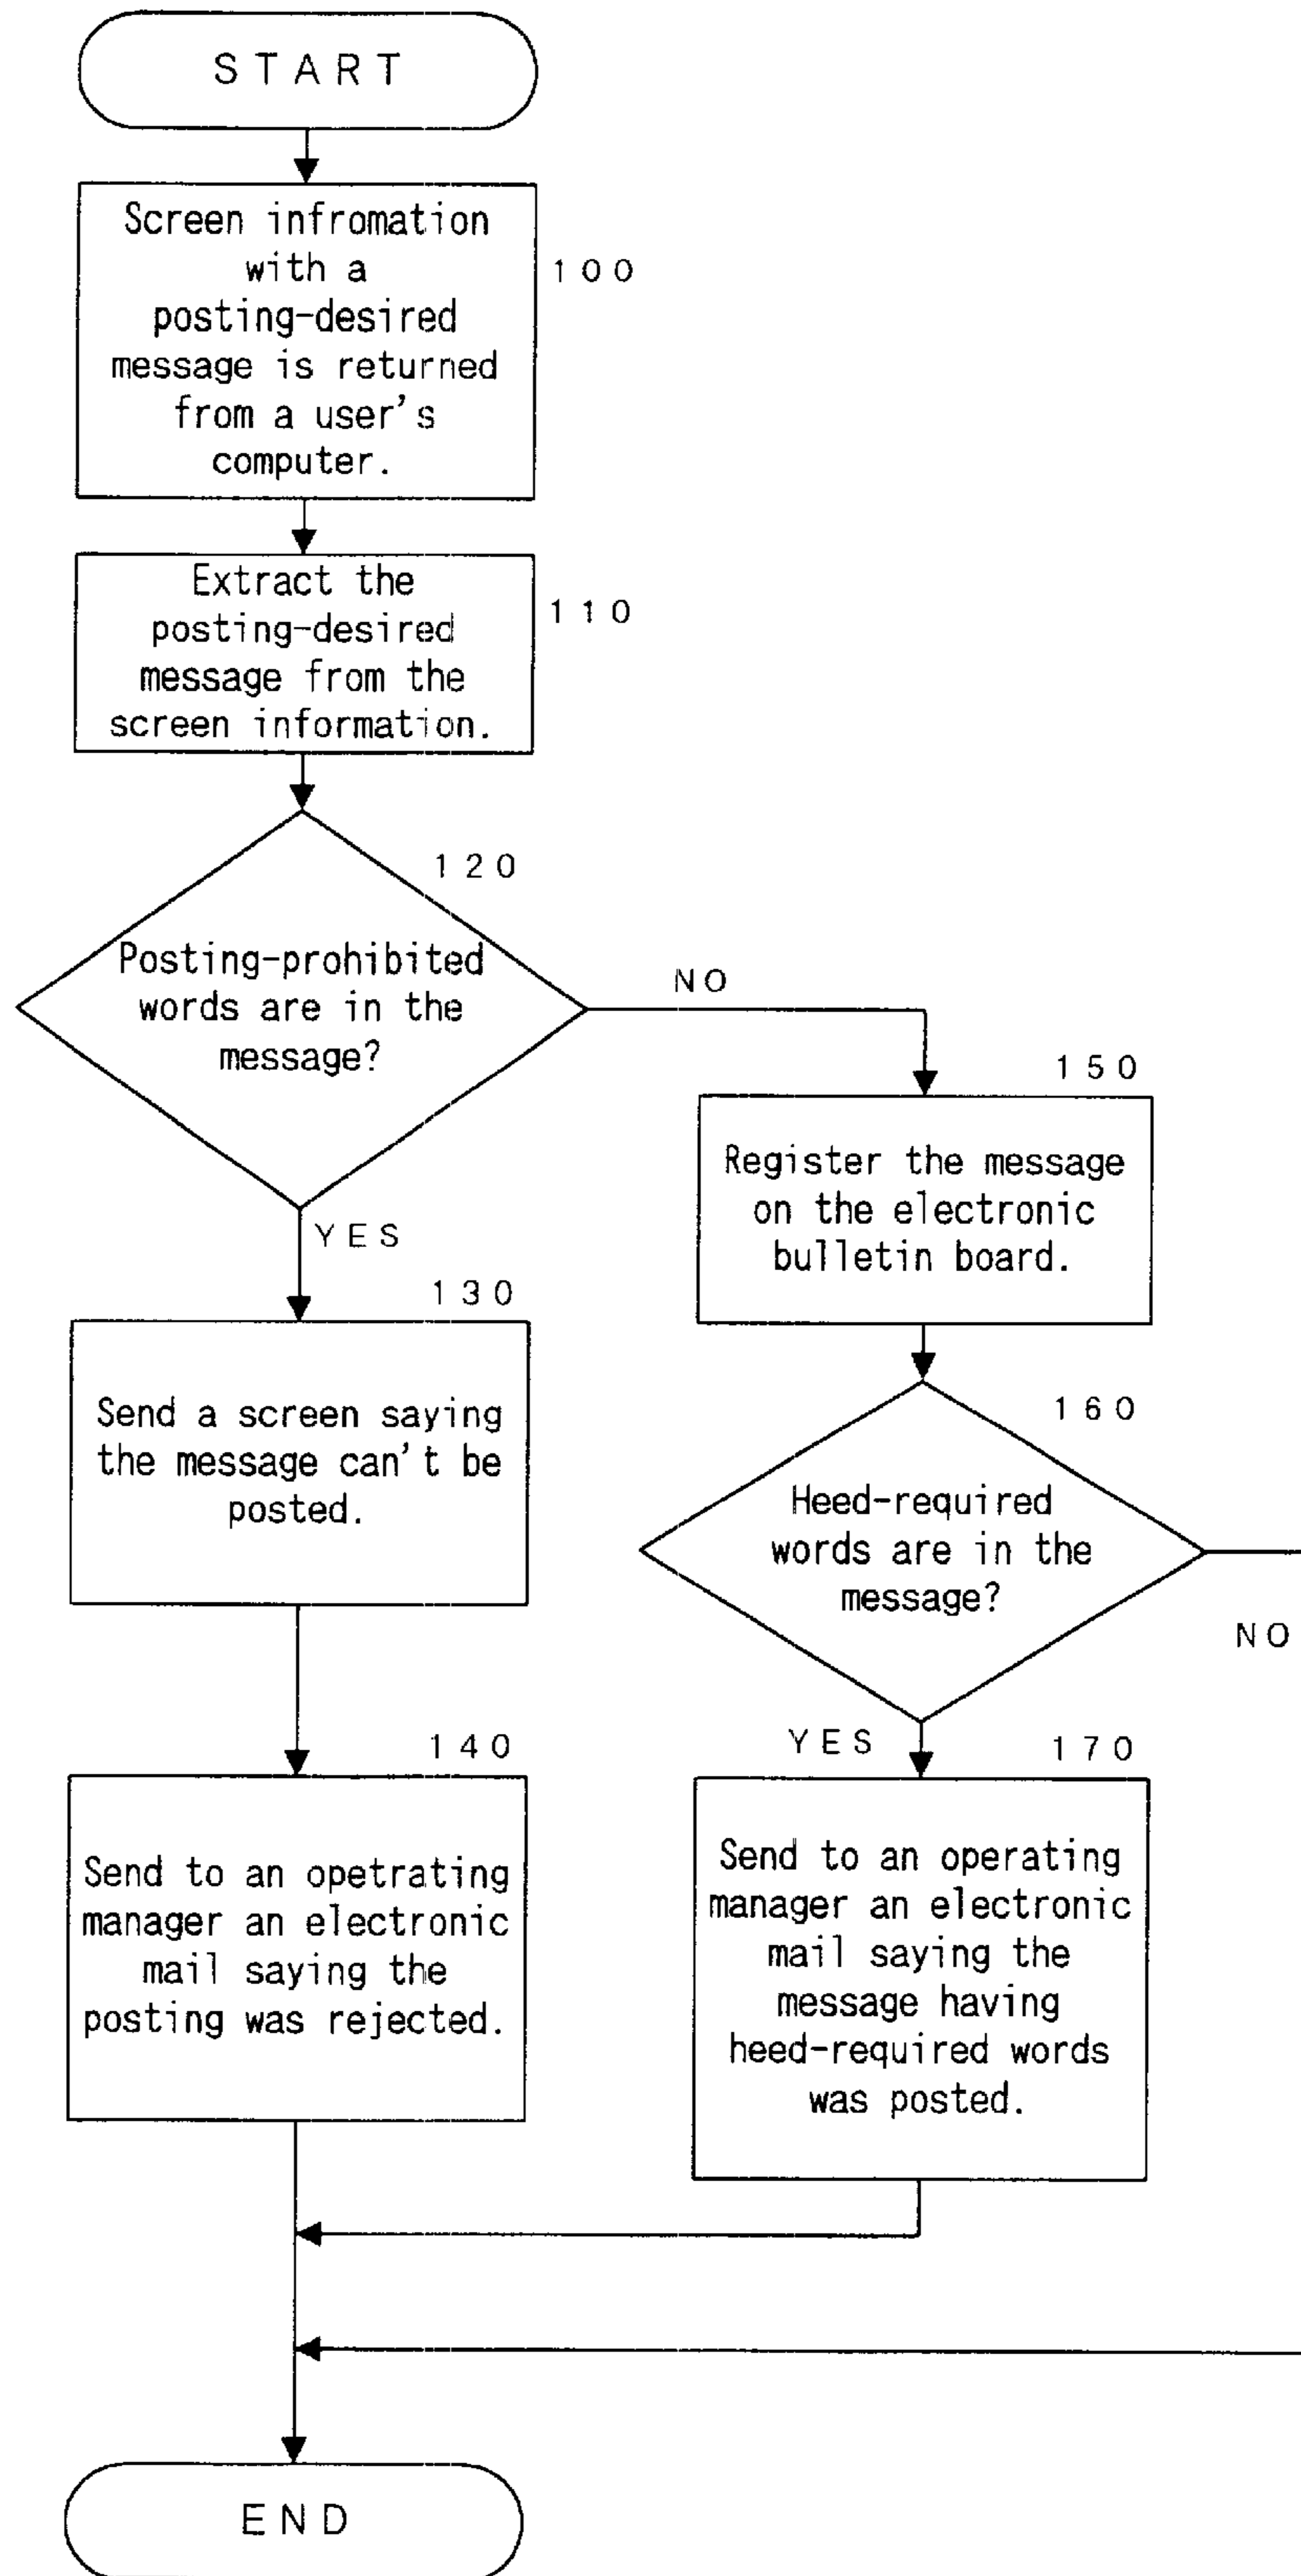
START

Screen infromation with a posting-desired message is returned from a user's computer.

100

Extract the posting-desired message from the screen information.

110

120

Posting-prohibited words are in the message?

NO

150

Register the message on the electronic bulletin board.

YES

130

Send a screen saying the message can't be posted.

160

Heed-required words are in the message?

NO

140

YES

170

Send to an opetrating manager an electronic mail saying the posting was rejected.

Send to an operating manager an electronic mail saying the message having heed-required words was posted.

END